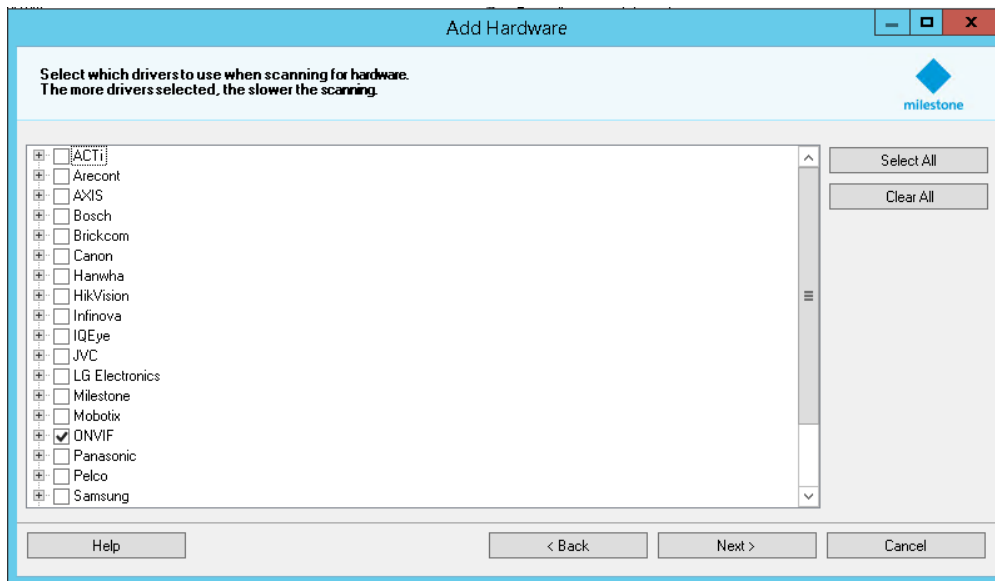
Add Hardware

Select which drivers to use when scanning for hardware.
The more drivers selected, the slower the scanning.

milestone

ACTi
Arecont
AXIS
Bosch
Brickcom
Canon
Hanwha
HikVision
Infinova
IQEye
JVC
LG Electronics
Milestone
Mobotix
ONVIF
Panasonic
Pelco
Samsung

Select All
Clear All

Help
< Back
Next >
Cancel